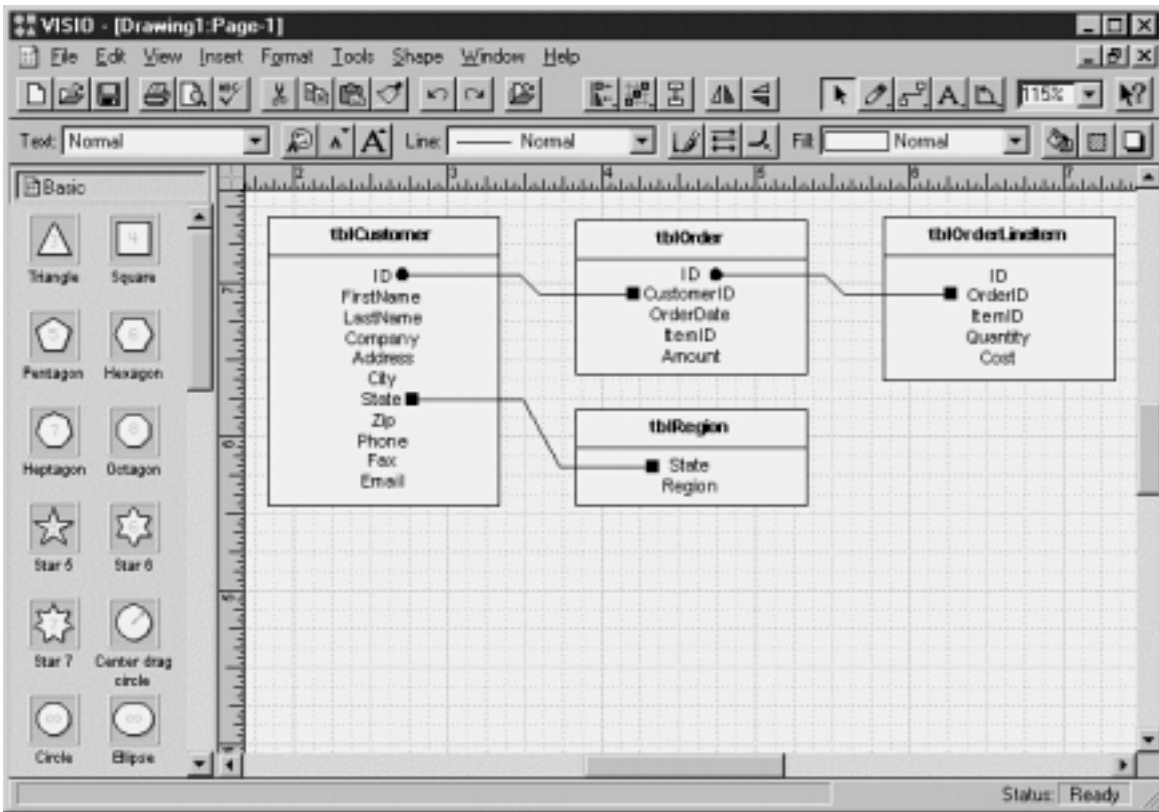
VISIO - [Drawing1:Page-1]

File Edit View Insert Format Tools Shape Window Help

115%

Text: Normal Line: Normal Fill: Normal

Basic

Triangle Square
Pentagon Hexagon
Heptagon Octagon
Star 5 Star 6
Star 7 Center drag circle
Circle Ellipse

tblCustomer
ID
FirstName
LastName
Company
Address
City
State
Zip
Phone
Fax
Email

tblOrder
ID
CustomerID
OrderDate
ItemID
Amount

tblOrderLineItem
ID
OrderID
ItemID
Quantity
Cost

tblRegion
State
Region

Status: Ready